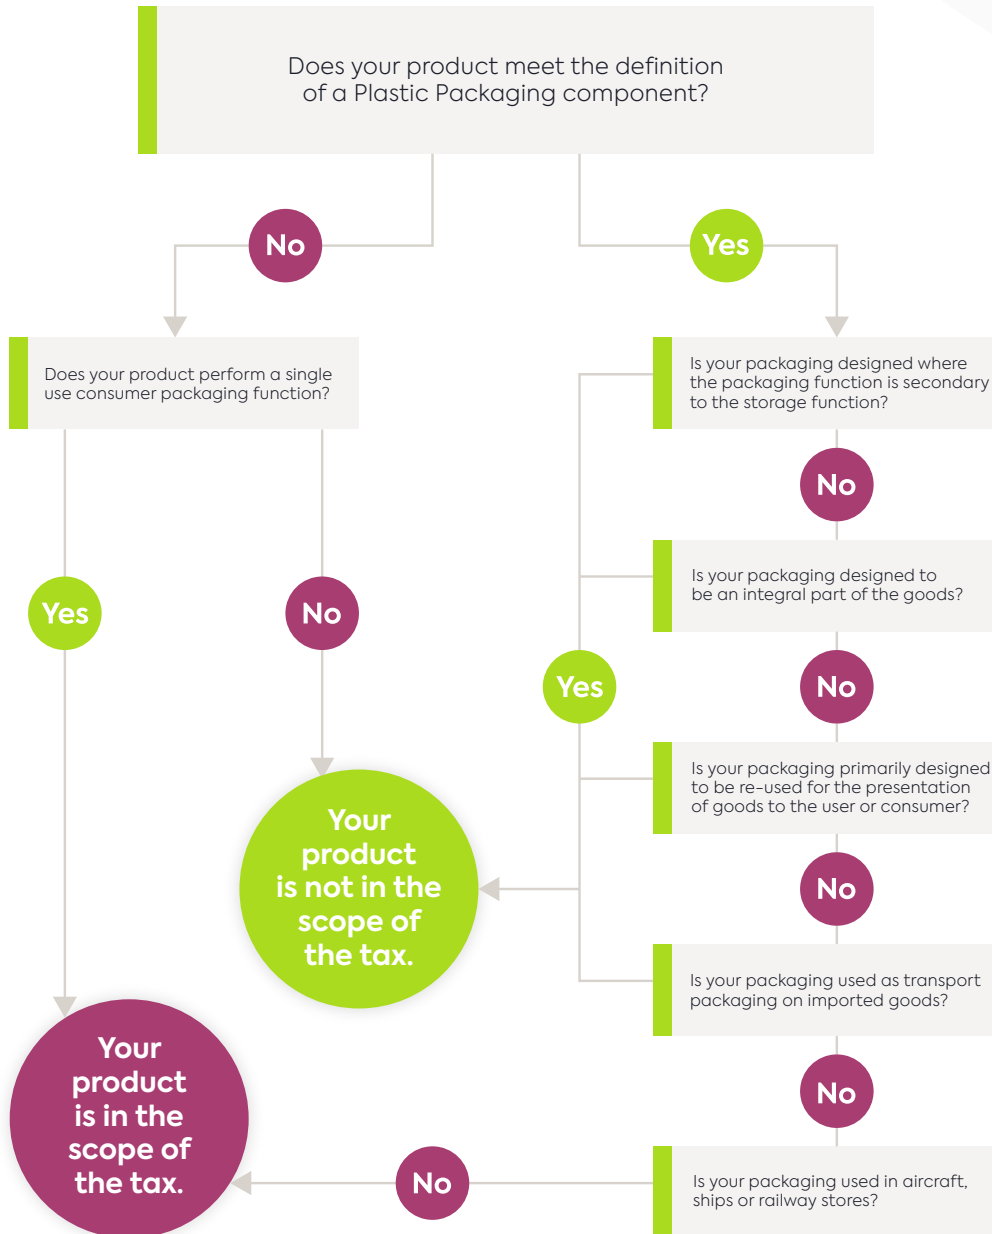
Does your product meet the definition of a Plastic Packaging component?

No

Yes

Does your product perform a single use consumer packaging function?

Is your packaging designed where the packaging function is secondary to the storage function?

No

Is your packaging designed to be an integral part of the goods?

Yes

No

Yes

No

Is your packaging primarily designed to be re-used for the presentation of goods to the user or consumer?

Your product is not in the scope of the tax.

No

Is your packaging used as transport packaging on imported goods?

No

Your product is in the scope of the tax.

No

Is your packaging used in aircraft, ships or railway stores?